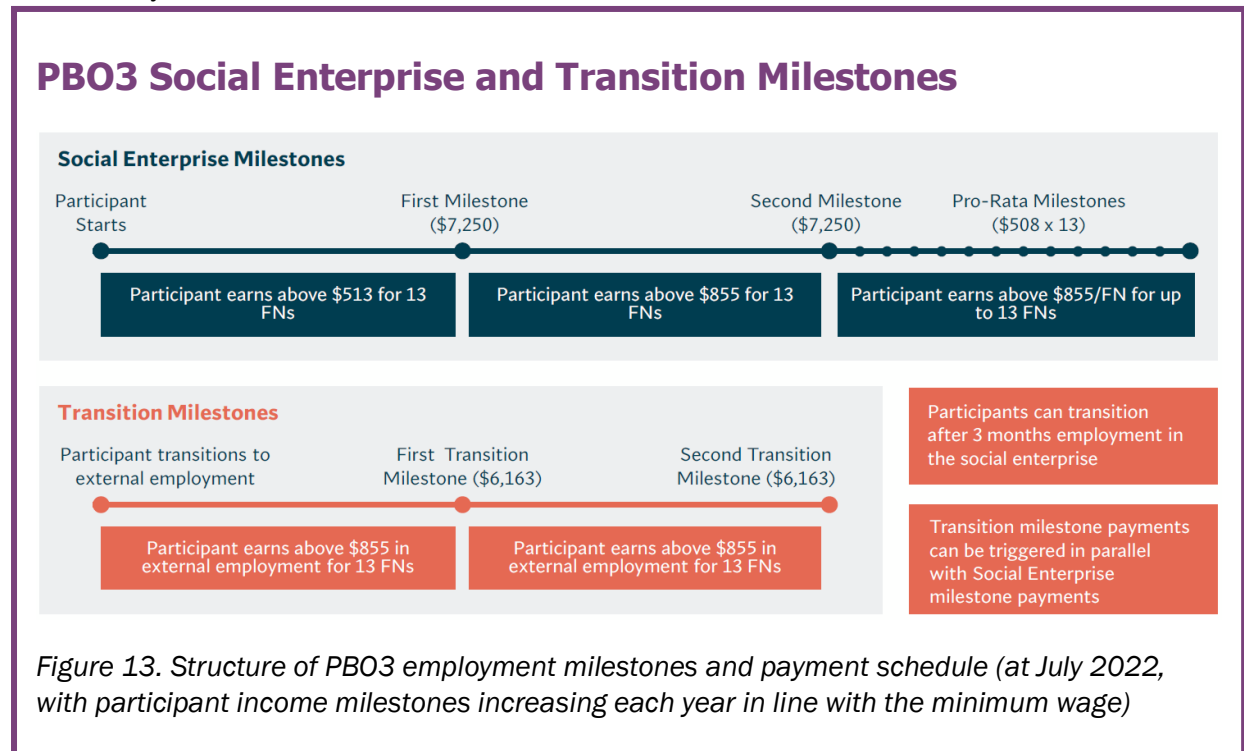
PBO3 Social Enterprise and Transition Milestones

Social Enterprise Milestones

Participant Starts

First Milestone (\$7,250)

Second Milestone (\$7,250)

Pro-Rata Milestones (\$508 x 13)

Participant earns above \$513 for 13 FNs

Participant earns above \$855 for 13 FNs

Participant earns above \$855/FN for up to 13 FNs

Transition Milestones

Participant transitions to external employment

First Transition Milestone (\$6,163)

Second Transition Milestone (\$6,163)

Participant earns above \$855 in external employment for 13 FNs

Participant earns above \$855 in external employment for 13 FNs

Participants can transition after 3 months employment in the social enterprise

Transition milestone payments can be triggered in parallel with Social Enterprise milestone payments

Figure 13. Structure of PBO3 employment milestones and payment schedule (at July 2022, with participant income milestones increasing each year in line with the minimum wage)